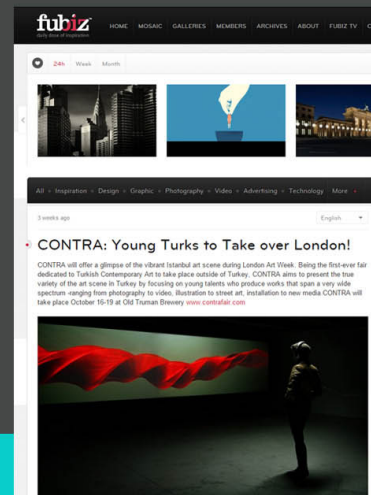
fubiz
daily dose of inspiration

HOME MOSAIC GALLERIES MEMBERS ARCHIVES ABOUT FUBIZ TV C

24h Week Month

All Inspiration Design Graphic Photography Video Advertising Technology More

3 weeks ago

English

CONTRA: Young Turks to Take over London!

CONTRA will offer a glimpse of the vibrant Istanbul art scene during London Art Week. Being the first-ever fair dedicated to Turkish Contemporary Art to take place outside of Turkey, CONTRA aims to present the true variety of the art scene in Turkey by focusing on young talents who produce works that span a very wide spectrum -ranging from photography to video, illustration to street art, installation to new media CONTRA will take place October 16-19 at Old Truman Brewery www.contrafair.com